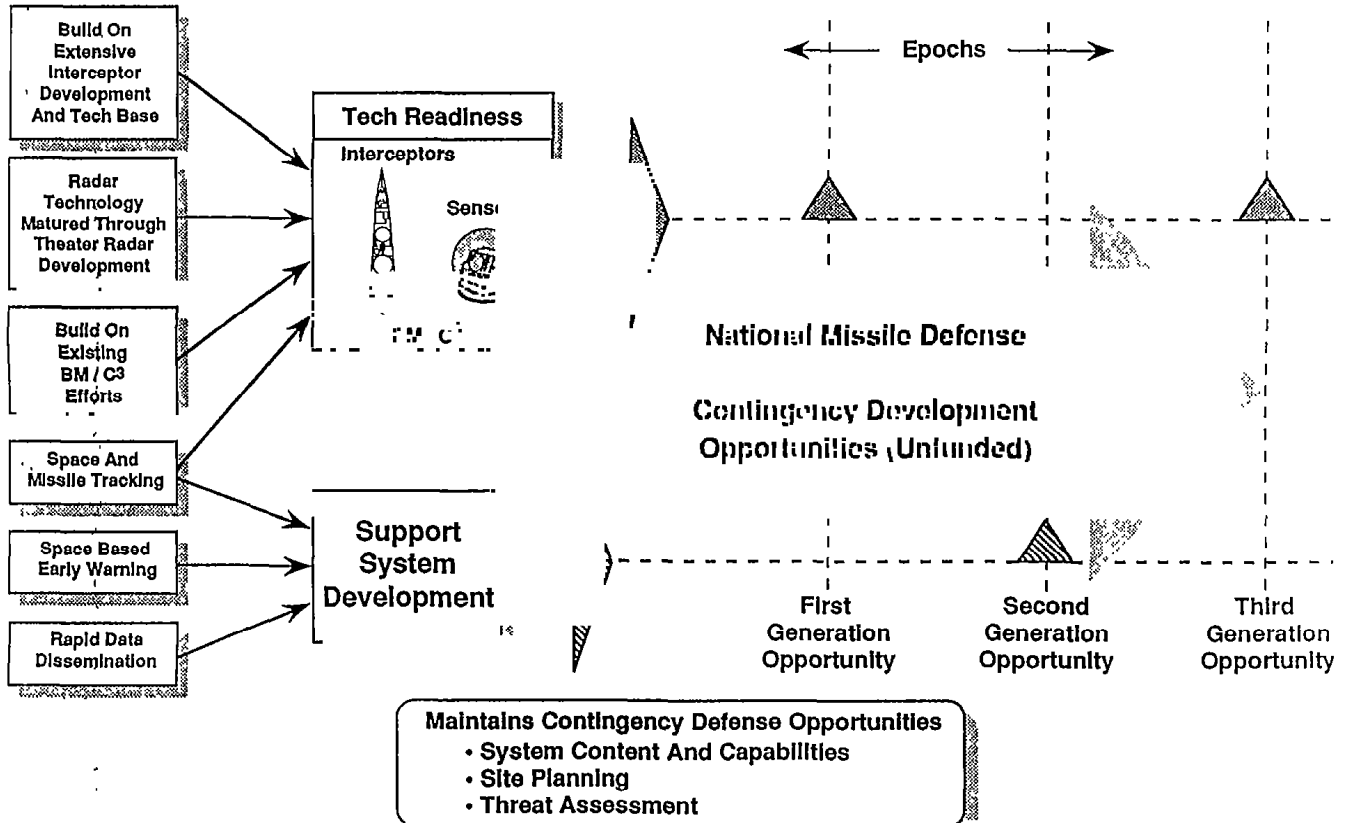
Build On Extensive Interceptor Development And Tech Base

Radar Technology Matured Through Theater Radar Development

Build On Existing BM / C3 Efforts

Space And Missile Tracking

Space Based Early Warning

Rapid Data Dissemination

Tech Readiness

Interceptors

Sens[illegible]

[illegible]M C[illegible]

Support System Development

Epochs

National Missile Defense

Contingency Development Opportunities (Unfunded)

First Generation Opportunity

Second Generation Opportunity

Third Generation Opportunity

Maintains Contingency Defense Opportunities
• System Content And Capabilities
• Site Planning
• Threat Assessment